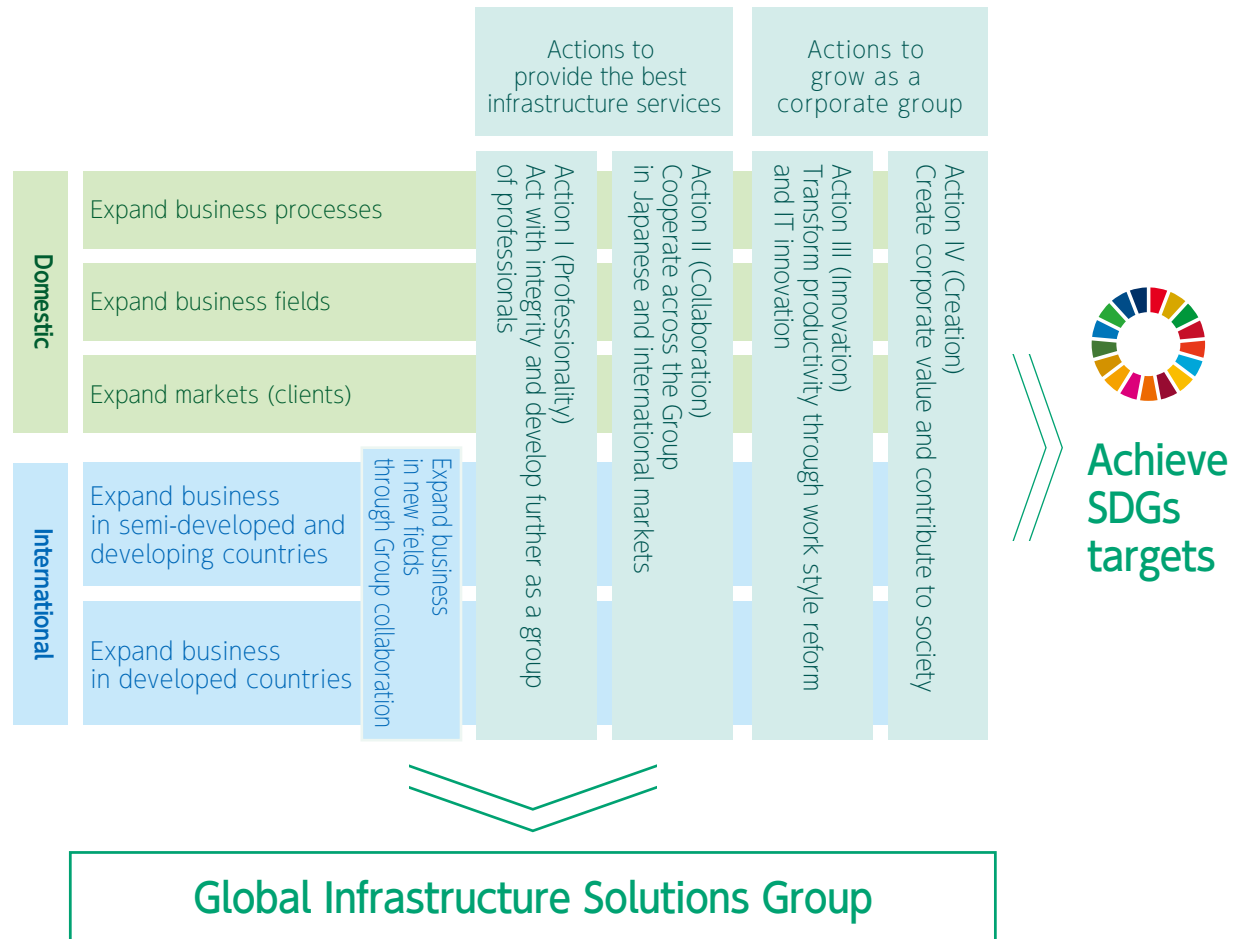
Actions to provide the best infrastructure services

Actions to grow as a corporate group

Domestic

Expand business processes

Expand business fields

Expand markets (clients)

International

Expand business in semi-developed and developing countries

Expand business in developed countries

Expand business in new fields through Group collaboration

Action I (Professionality) Act with integrity and develop further as a group of professionals

Action II (Collaboration) Cooperate across the Group in Japanese and international markets

Action III (Innovation) Transform productivity through work style reform and IT innovation

Action IV (Creation) Create corporate value and contribute to society

Achieve SDGs targets

Global Infrastructure Solutions Group